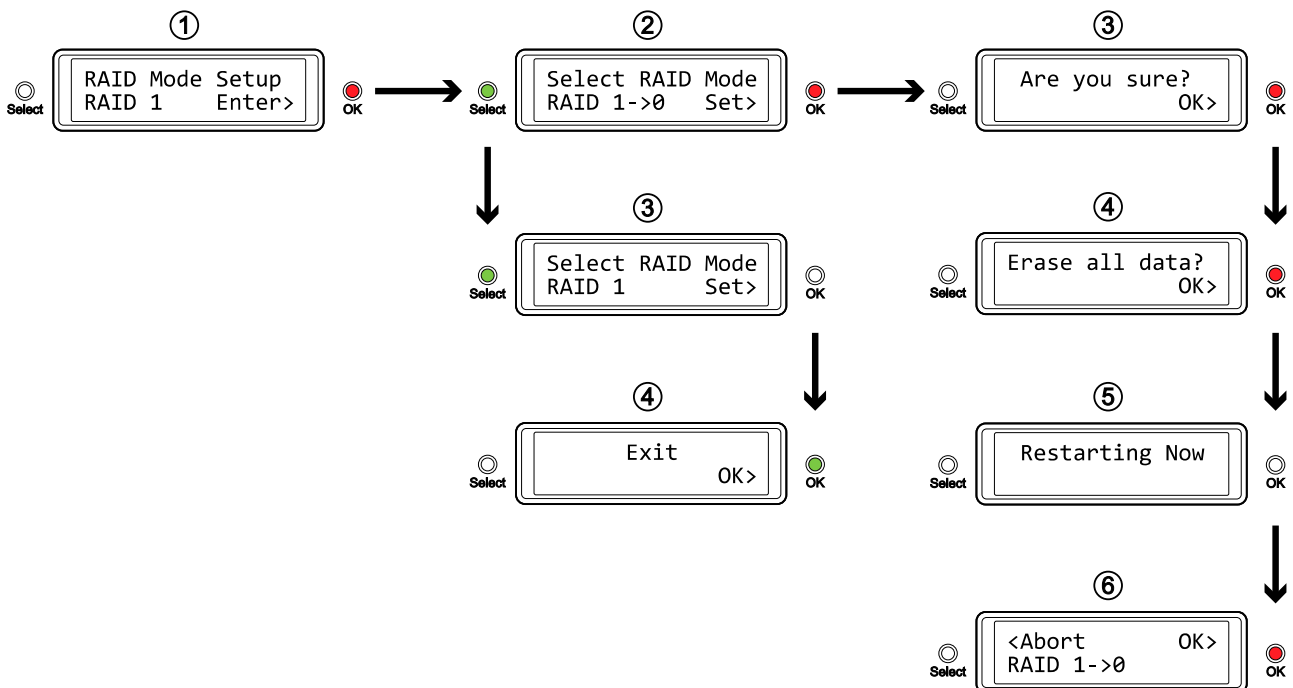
①
Select
RAID Mode Setup
RAID 1 Enter>
OK

②
Select
Select RAID Mode
RAID 1->0 Set>
OK

③
Select
Are you sure?
OK>
OK

③
Select
Select RAID Mode
RAID 1 Set>
OK

④
Select
Erase all data?
OK>
OK

④
Select
Exit
OK>
OK

⑤
Select
Restarting Now
OK

⑥
Select
<Abort OK>
RAID 1->0
OK